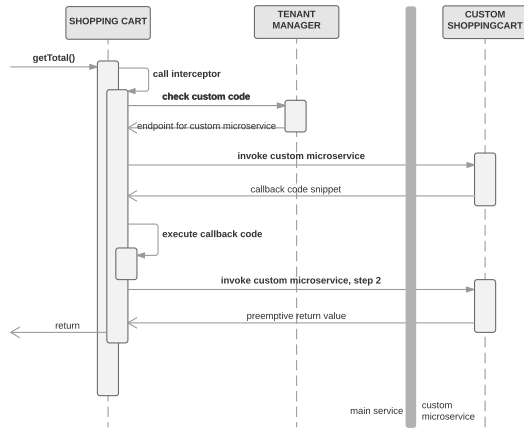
SHOPPING CART

TENANT MANAGER

CUSTOM SHOPPINGCART

getTotal()

call interceptor

check custom code

endpoint for custom microservice

invoke custom microservice

callback code snippet

execute callback code

invoke custom microservice, step 2

preemptive return value

return

main service

custom microservice